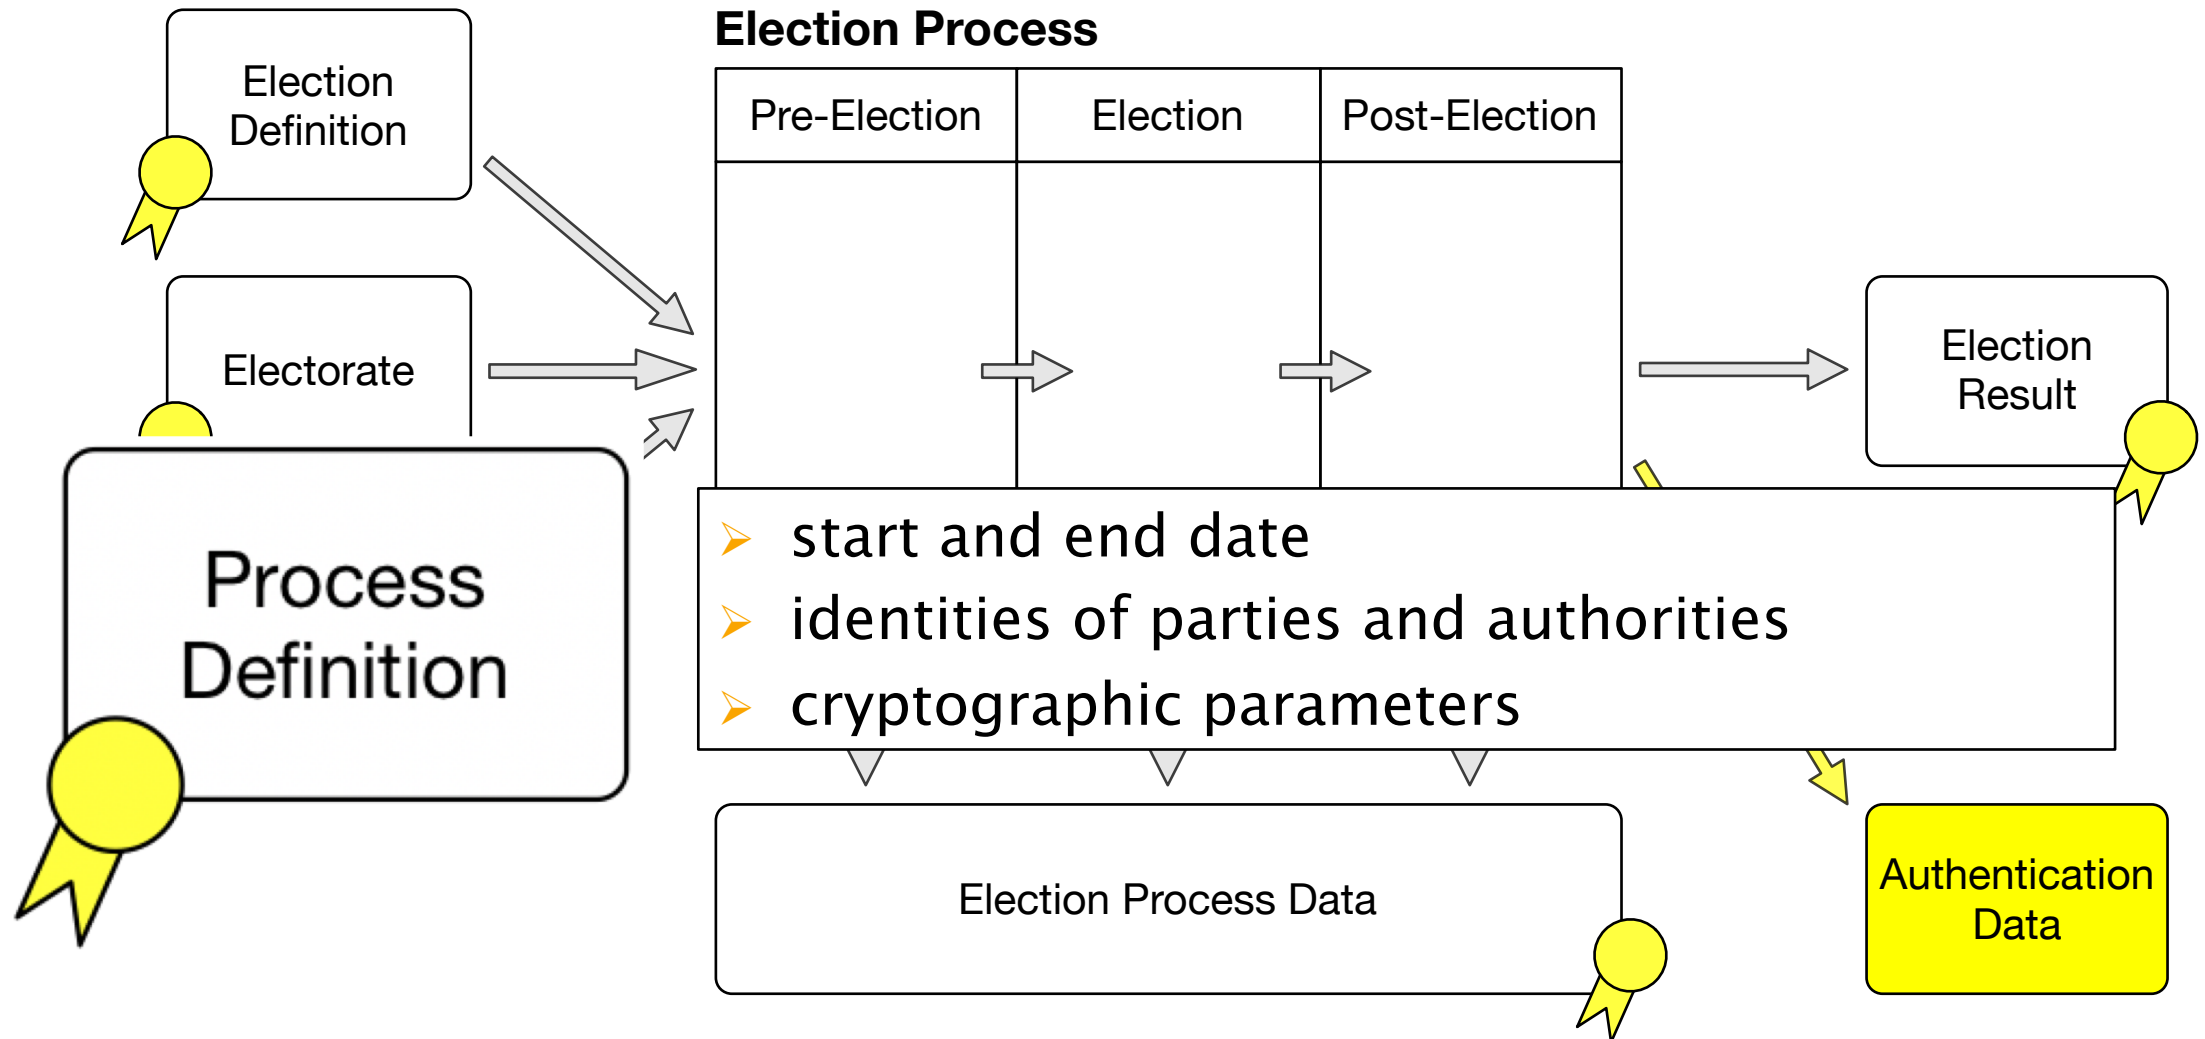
Election Definition

Electorate

Process Definition

Election Process

| Pre-Election | Election | Post-Election |
|---|---|---|

Election Result

➢ start and end date
➢ identities of parties and authorities
➢ cryptographic parameters

Election Process Data

Authentication Data